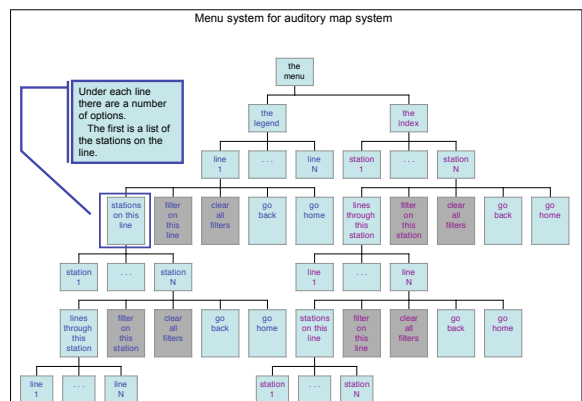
Menu system for auditory map system

Under each line there are a number of options.
The first is a list of the stations on the line.

the menu

the legend

the index

line 1

. . .

line N

station 1

. . .

station N

stations on this line

filter on this line

clear all filters

go back

go home

lines through this station

filter on this station

clear all filters

go back

go home

station 1

. . .

station N

line 1

. . .

line N

lines through this station

filter on this station

clear all filters

go back

go home

stations on this line

filter on this line

clear all filters

go back

go home

line 1

. . .

line N

station 1

. . .

station N